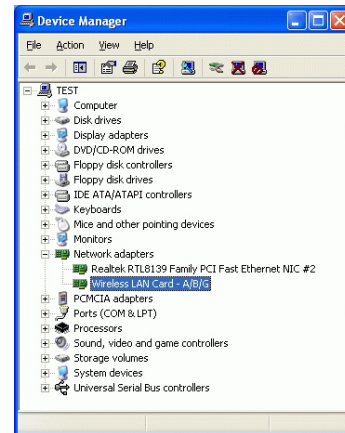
Device Manager

File Action View Help

TEST
Computer
Disk drives
Display adapters
DVD/CD-ROM drives
Floppy disk controllers
Floppy disk drives
IDE ATA/ATAPI controllers
Keyboards
Mice and other pointing devices
Monitors
Network adapters
Realtek RTL8139 Family PCI Fast Ethernet NIC #2
Wireless LAN Card - A/B/G
PCMCIA adapters
Ports (COM & LPT)
Processors
Sound, video and game controllers
Storage volumes
System devices
Universal Serial Bus controllers